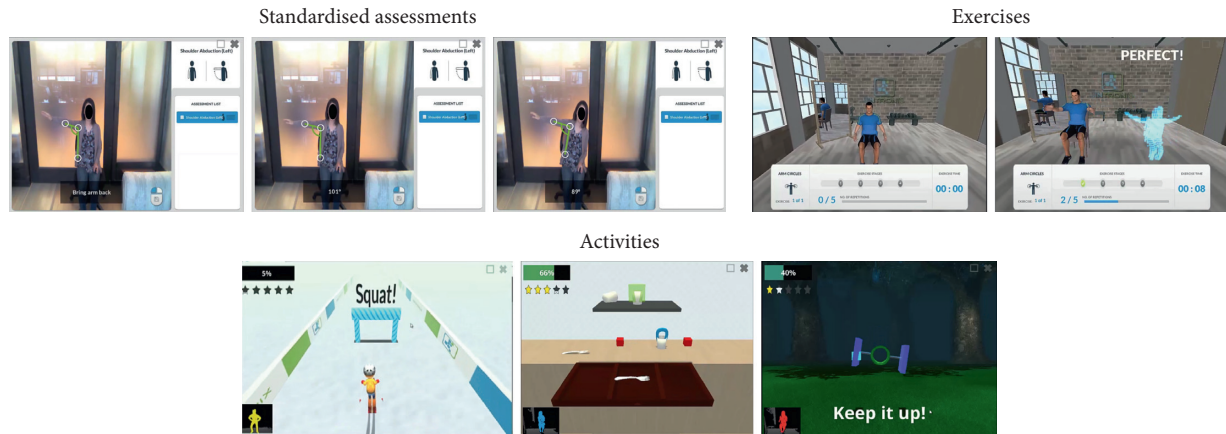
Standardised assessments

Shoulder Abduction (Left)

ASSESSMENT LIST

Shoulder Abduction (Left)

Bring arm back

Shoulder Abduction (Left)

ASSESSMENT LIST

Shoulder Abduction (Left)

101°

Shoulder Abduction (Left)

ASSESSMENT LIST

Shoulder Abduction (Left)

89°

Exercises

ARM CIRCLES

EXERCISE 1 of 1

EXERCISE PHASES

0 / 5

NO. OF REPETITIONS

EXERCISE TIME

00 : 00

PERFECT!

ARM CIRCLES

EXERCISE 1 of 1

EXERCISE PHASES

2 / 5

NO. OF REPETITIONS

EXERCISE TIME

00 : 08

Activities

5%

Squat!

66%

40%

Keep it up!